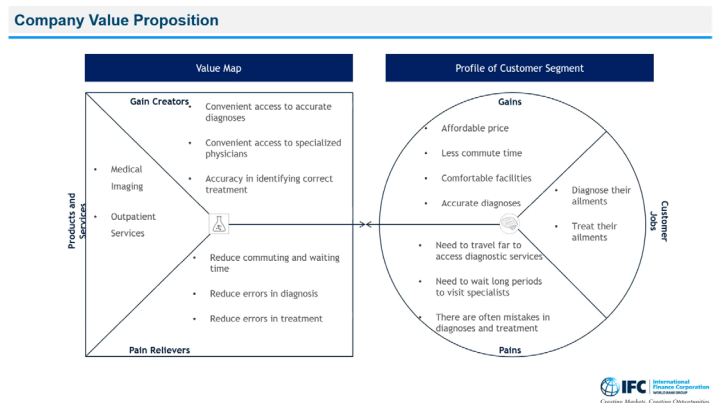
Company Value Proposition

Value Map

Gain Creators

Convenient access to accurate diagnoses

Convenient access to specialized physicians

Accuracy in identifying correct treatment

Medical Imaging

Outpatient Services

Products and Services

Reduce commuting and waiting time

Reduce errors in diagnosis

Reduce errors in treatment

Pain Relievers

Profile of Customer Segment

Gains

Affordable price

Less commute time

Comfortable facilities

Accurate diagnoses

Diagnose their ailments

Treat their ailments

Customer Jobs

Need to travel far to access diagnostic services

Need to wait long periods to visit specialists

There are often mistakes in diagnoses and treatment

Pains

IFC International Finance Corporation WORLD BANK GROUP

Creating Markets, Creating Opportunities